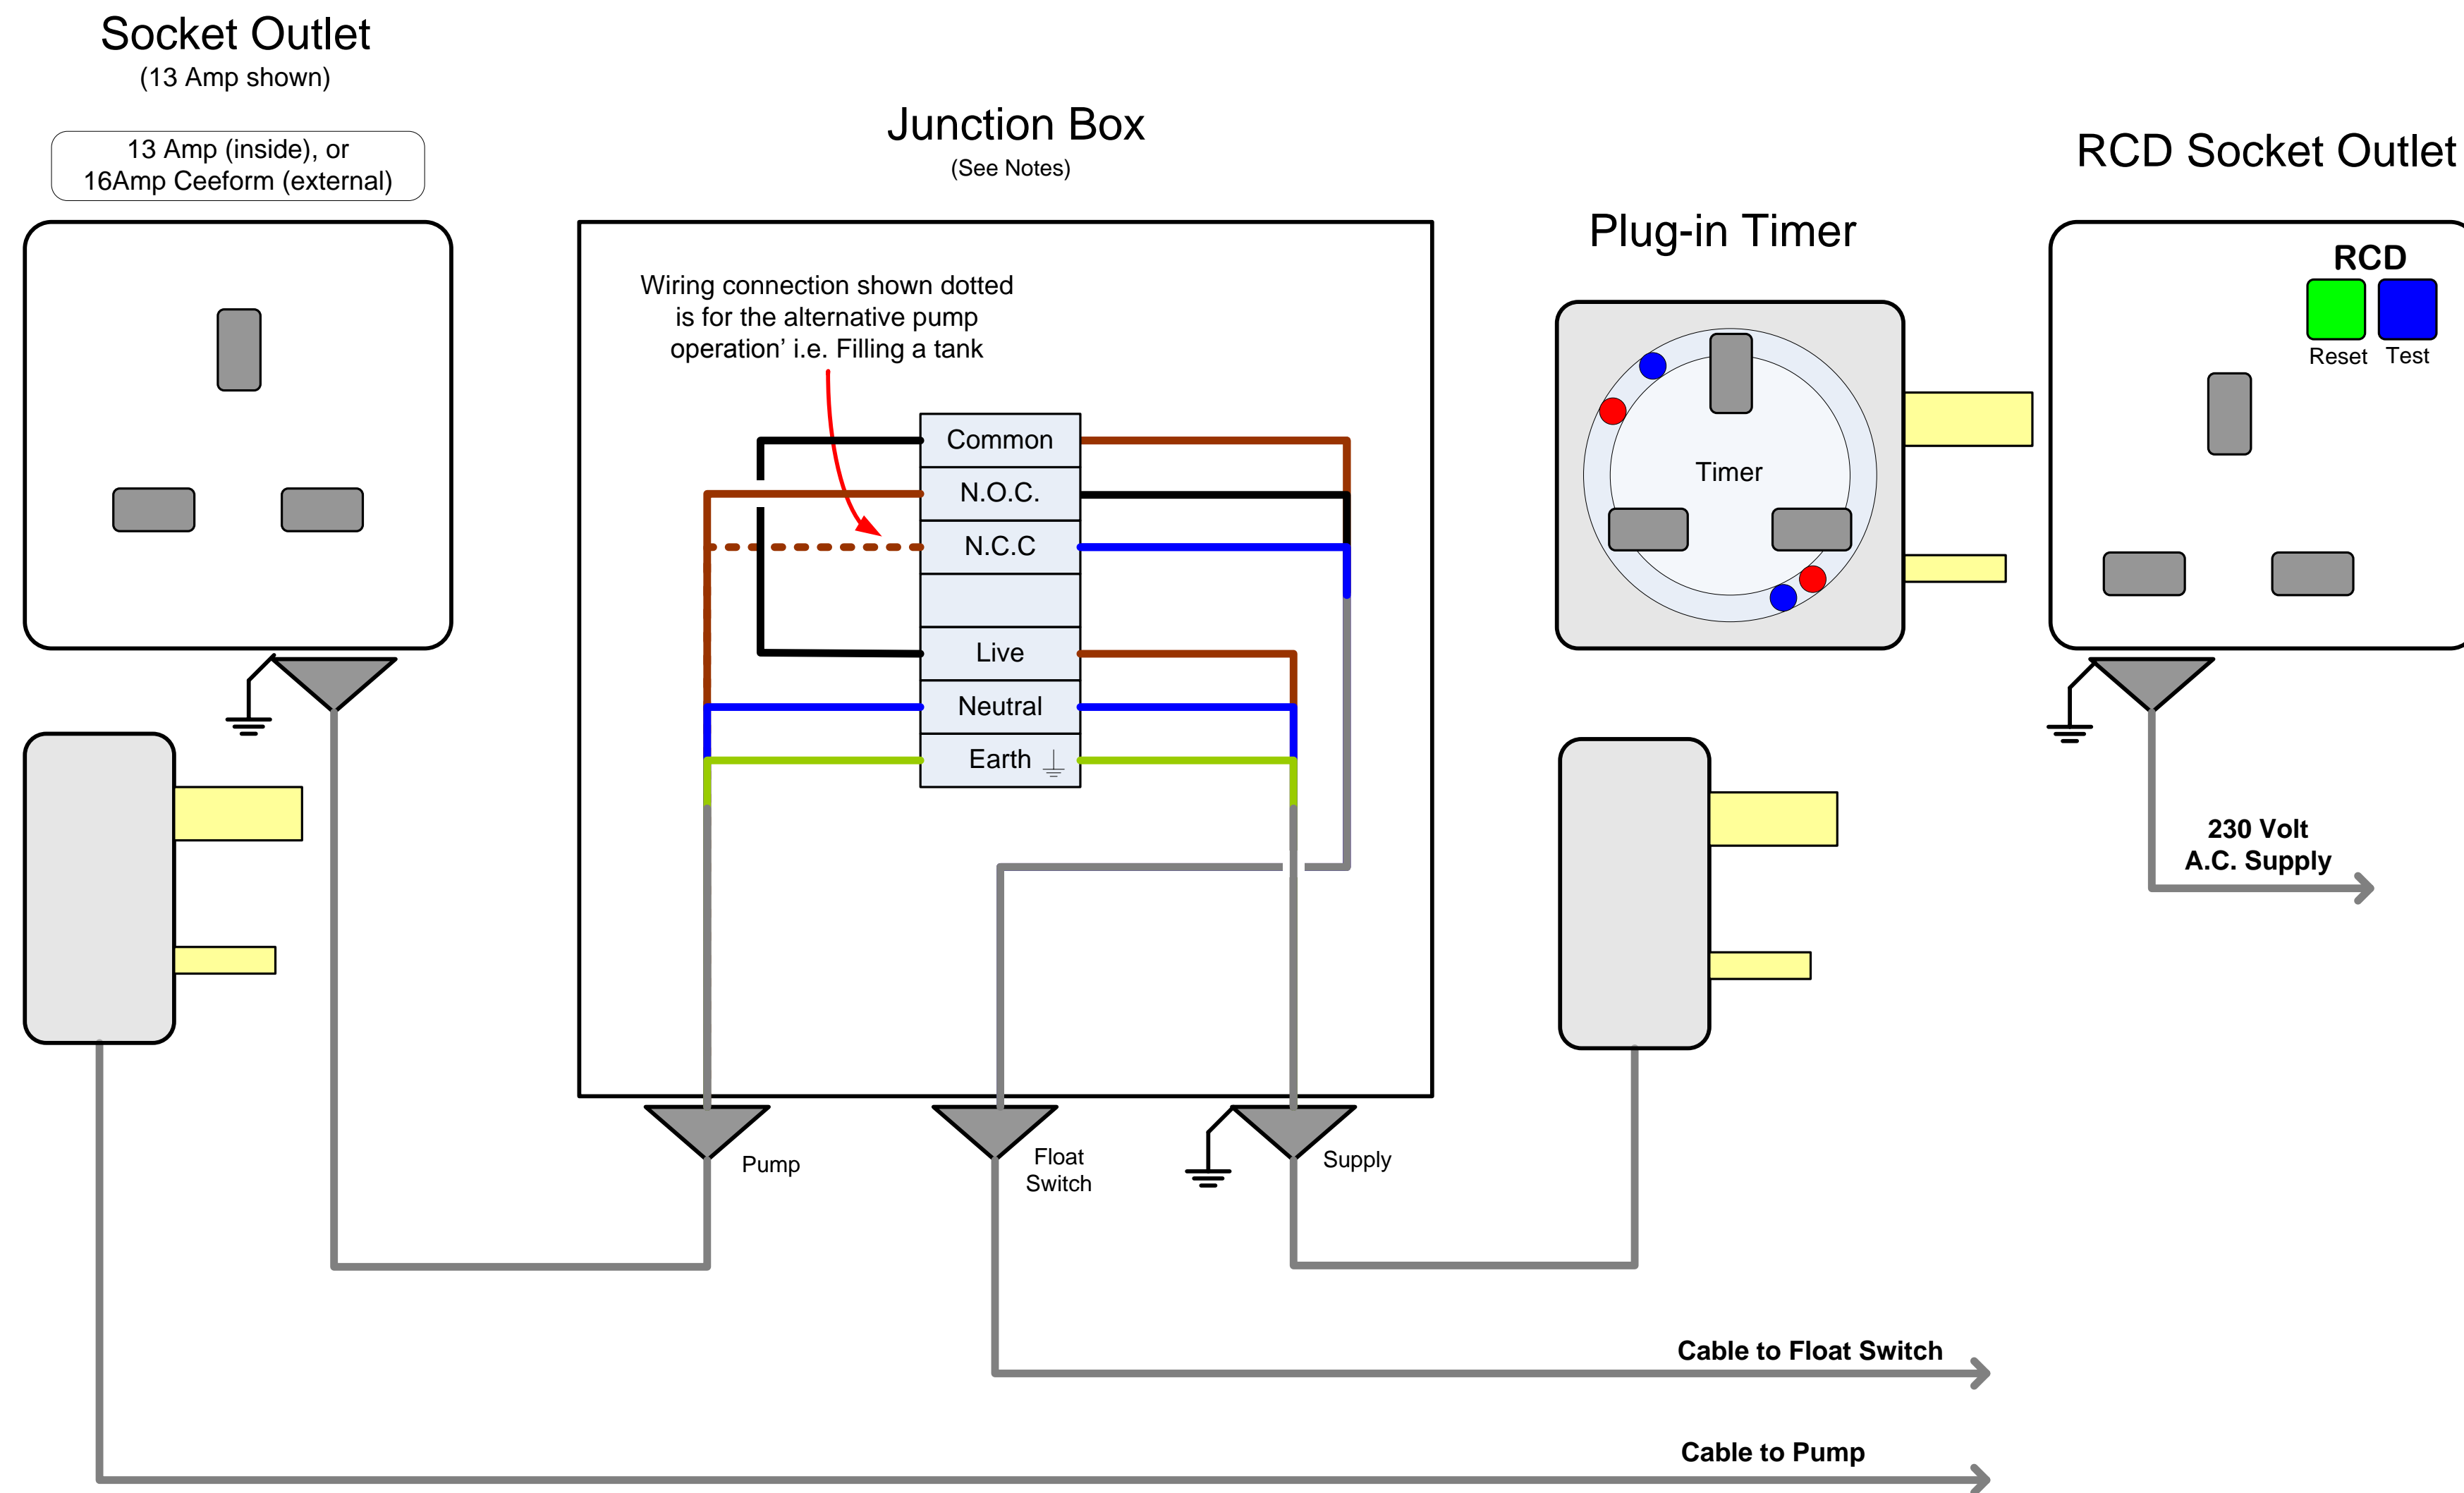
Socket Outlet
(13 Amp shown)

13 Amp (inside), or
16Amp Ceeform (external)

Junction Box
(See Notes)

RCD Socket Outlet

Plug-in Timer

Wiring connection shown dotted is for the alternative pump operation' i.e. Filling a tank

Common
N.O.C.
N.C.C
Live
Neutral
Earth

Timer

RCD
Reset Test

230 Volt
A.C. Supply

Pump
Float Switch
Supply

Cable to Float Switch

Cable to Pump